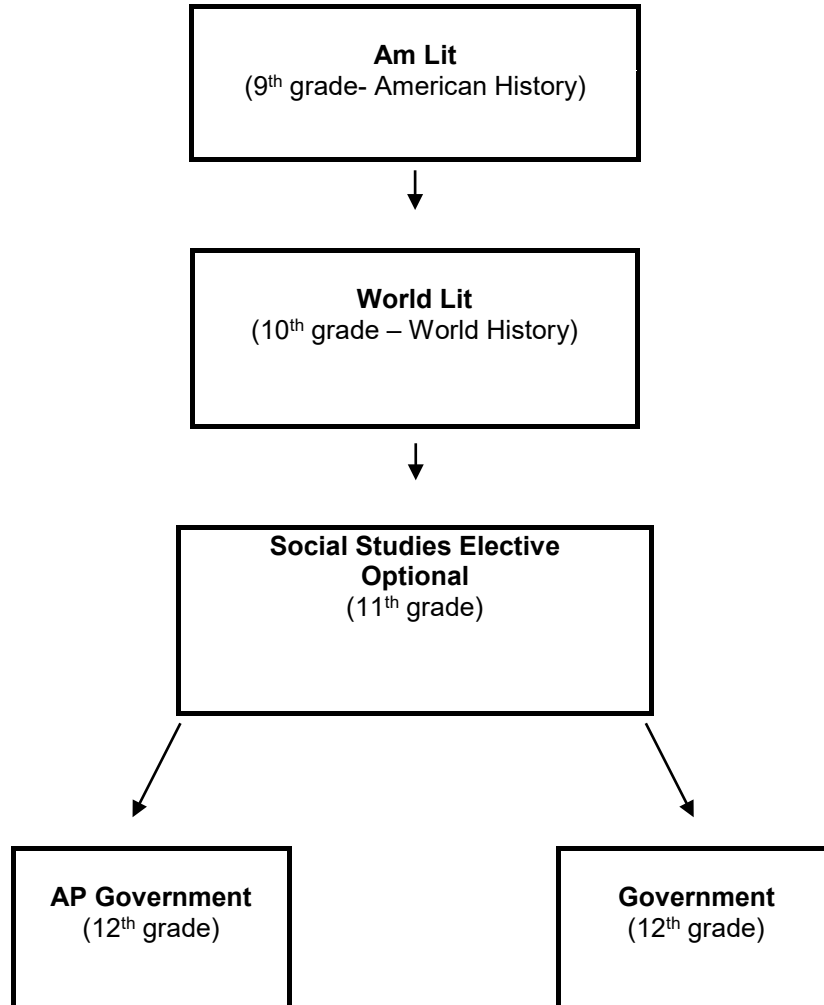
**Am Lit**
(9$^{th}$ grade- American History)

**World Lit**
(10$^{th}$ grade – World History)

**Social Studies Elective Optional**
(11$^{th}$ grade)

**AP Government**
(12$^{th}$ grade)

**Government**
(12$^{th}$ grade)